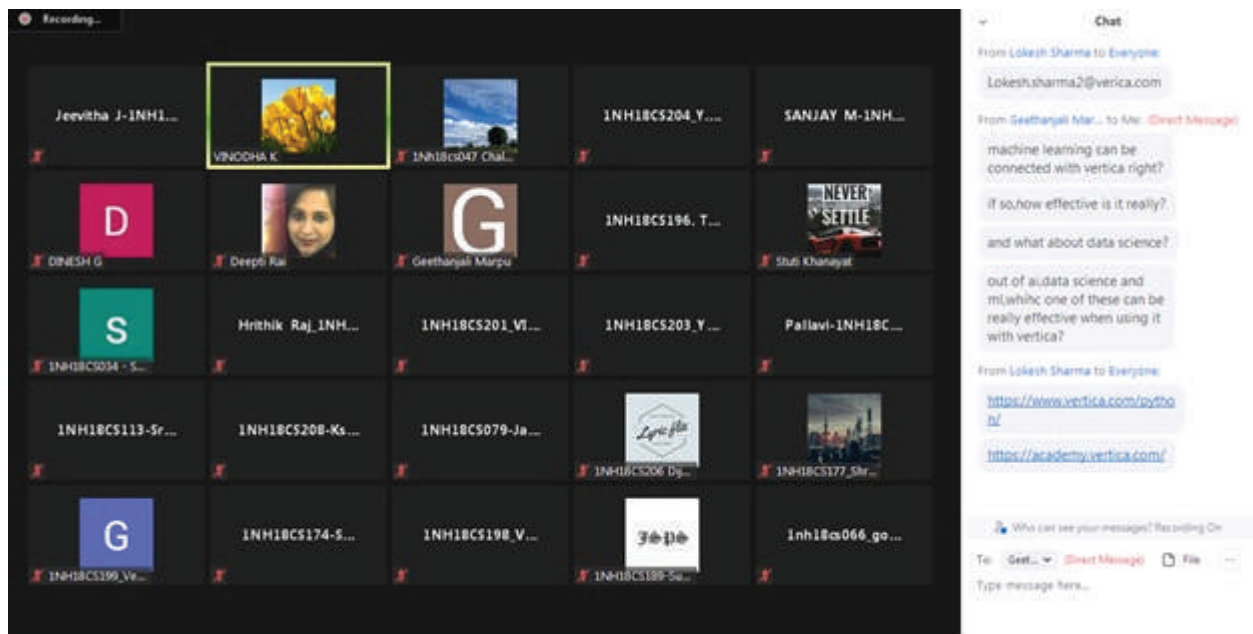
Recording...

Jeevitha J-1NH1...

VINODHA K

1Nh18cs047 Chal...

1NH18CS204_Y...

SANJAY M-1NH...

D

DINESH G

Deepti Rai

G

Geethanjali Marpu

1NH18CS196. T...

NEVER SETTLE

Stuti Khanayat

S

1NH18CS034 - S...

Hrithik Raj_1NH...

1NH18CS201_VI...

1NH18CS203_Y...

Pallavi-1NH18C...

1NH18CS113-Sr...

1NH18CS208-Ks...

1NH18CS079-Ja...

Lyric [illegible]

1NH18CS206 Dj...

1NH18CS177_Shr...

G

1NH18CS199_Ve...

1NH18CS174-S...

1NH18CS198_V...

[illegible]

1NH18CS189-Sa...

1nh18cs066_go...

Chat

From Lokesh Sharma to Everyone:

Lokesh.sharma2@verica.com

From Geethanjali Mar... to Me: (Direct Message)

machine learning can be connected with vertica right?

if so,how effective is it really?

and what about data science?

out of ai,data science and ml,whihc one of these can be really effective when using it with vertica?

From Lokesh Sharma to Everyone:

https://www.vertica.com/python/

https://academy.vertica.com/

Who can see your messages? Recording On

To: Geet... (Direct Message) File ...

Type message here...